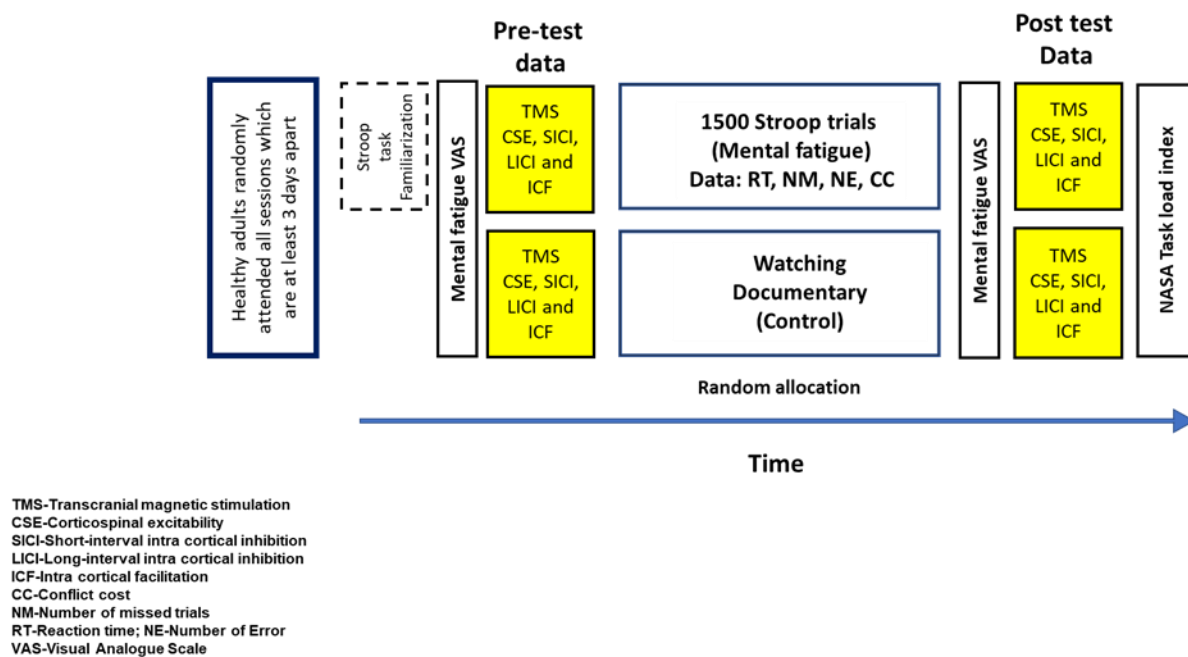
Pre-test data

Post test Data

Healthy adults randomly attended all sessions which are at least 3 days apart

Stroop task Familiarization

Mental fatigue VAS

TMS CSE, SICI, LICI and ICF

1500 Stroop trials (Mental fatigue) Data: RT, NM, NE, CC

Mental fatigue VAS

TMS CSE, SICI, LICI and ICF

NASA Task load index

TMS CSE, SICI, LICI and ICF

Watching Documentary (Control)

TMS CSE, SICI, LICI and ICF

Random allocation

Time

TMS-Transcranial magnetic stimulation
CSE-Corticospinal excitability
SICI-Short-interval intra cortical inhibition
LICI-Long-interval intra cortical inhibition
ICF-Intra cortical facilitation
CC-Conflict cost
NM-Number of missed trials
RT-Reaction time; NE-Number of Error
VAS-Visual Analogue Scale